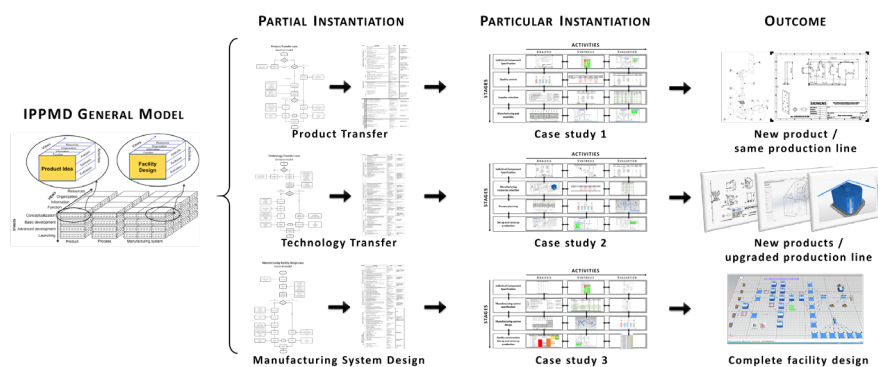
IPPMD General Model

Product Idea

Facility Design

Resources
Organization
Information
Function

Conceptualization
Basic development
Advanced development
Launching

Product
Process
Manufacturing system

Partial Instantiation

Product Transfer

Technology Transfer

Manufacturing System Design

Particular Instantiation

ACTIVITIES

STAGES

Case study 1

Case study 2

Case study 3

Outcome

New product / same production line

New products / upgraded production line

Complete facility design